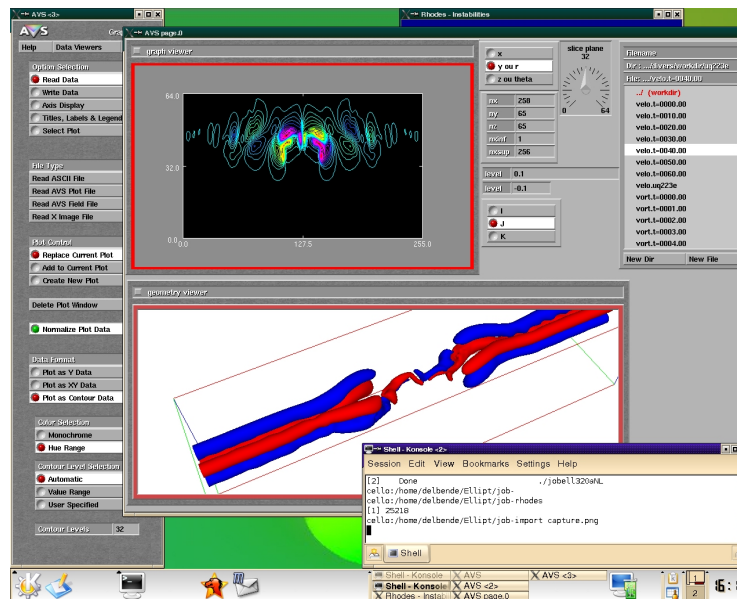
AVS <3>

AVS

Gra

Help

Data Viewers

Option Selection

Read Data

Write Data

Axis Display

Titles, Labels & Legend

Select Plot

File Type

Read ASCII File

Read AVS Plot File

Read AVS Field File

Read X Image File

Plot Control

Replace Current Plot

Add to Current Plot

Create New Plot

Delete Plot Window

Normalize Plot Data

Data Format

Plot as Y Data

Plot as XY Data

Plot as Contour Data

Color Selection

Monochrome

Hue Range

Contour Level Selection

Automatic

Value Range

User Specified

Contour Levels 32

AVS page.0

graph viewer

64.0

32.0

0.0

0.0

127.5

255.0

x

y ou r

z ou theta

slice plane 32

0

64

nx 258

ny 65

nz 65

mcmf 1

mxsup 256

level 0.1

level -0.1

I

J

K

Rhodes - Instabilities

Filename

Dir : .../u/vers/workdir/uq223e

File: .../velo.t=0040.00

../ (workdir)

velo.t=0000.00

velo.t=0010.00

velo.t=0020.00

velo.t=0030.00

velo.t=0040.00

velo.t=0050.00

velo.t=0060.00

velo.uq223e

vort.t=0000.00

vort.t=0001.00

vort.t=0002.00

vort.t=0003.00

vort.t=0004.00

New Dir

New File

geometry viewer

Shell - Konsole <2>

Session Edit View Bookmarks Settings Help

[2] Done ./jobell320aNL
cello:/home/delbende/Ellipt/job-
cello:/home/delbende/Ellipt/job-rhodes
[1] 25218
cello:/home/delbende/Ellipt/job-import capture.png

Shell

Shell - Konsole

AVS

AVS <3>

Shell - Konsole

AVS <2>

Rhodes - Instabi

AVS page.0

1

2

16: